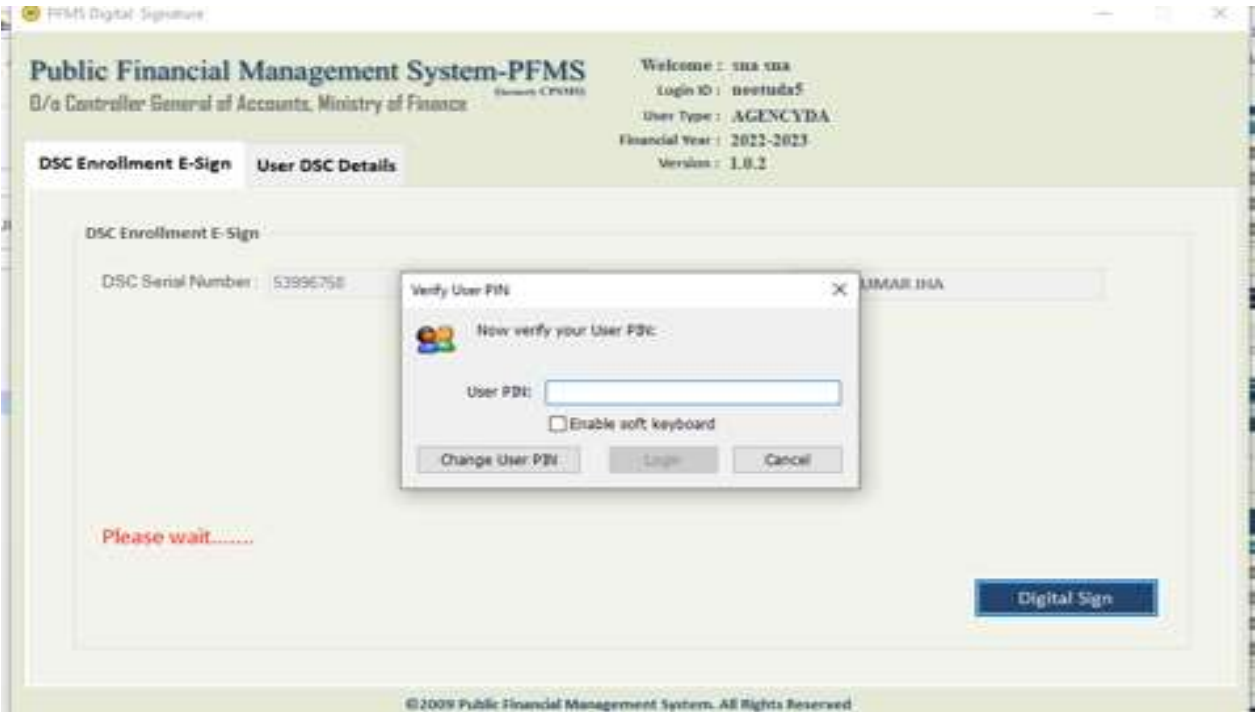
PFMS Digital Signature

Public Financial Management System-PFMS
O/o Controller General of Accounts, Ministry of Finance
(formerly CPSMS)

Welcome : sna sna
Login ID : neetuda5
User Type : AGENCYDA
Financial Year : 2022-2023
Version : 1.0.2

DSC Enrollment E-Sign
User DSC Details

DSC Enrollment E-Sign

DSC Serial Number : 53996758
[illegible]UMAR JHA

Verify User PIN
Now verify your User PIN:
User PIN:
Enable soft keyboard
Change User PIN
Login
Cancel

Please wait.......

Digital Sign

©2009 Public Financial Management System. All Rights Reserved